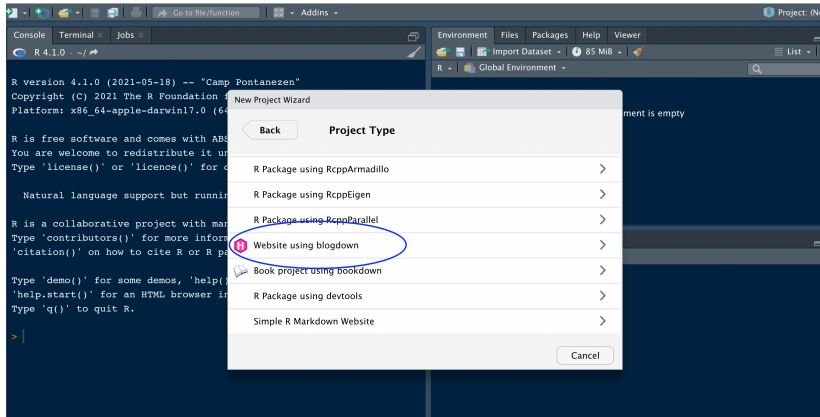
Go to file/function

Addins

Project: (N

Console Terminal × Jobs ×

R 4.1.0 · ~/

R version 4.1.0 (2021-05-18) -- "Camp Pontanezen"
Copyright (C) 2021 The R Foundation
Platform: x86_64-apple-darwin17.0 (64

R is free software and comes with ABS
You are welcome to redistribute it un
Type 'license()' or 'licence()' for d

Natural language support but runnin

R is a collaborative project with man
Type 'contributors()' for more inform
'citation()' on how to cite R or R pa

Type 'demo()' for some demos, 'help()
'help.start()' for an HTML browser in
Type 'q()' to quit R.

>

Environment Files Packages Help Viewer

Import Dataset · 85 MiB ·

List ·

R · Global Environment ·

nment is empty

New Project Wizard

Back

Project Type

R Package using RcppArmadillo

R Package using RcppEigen

R Package using RcppParallel

Website using blogdown

Book project using bookdown

R Package using devtools

Simple R Markdown Website

Cancel